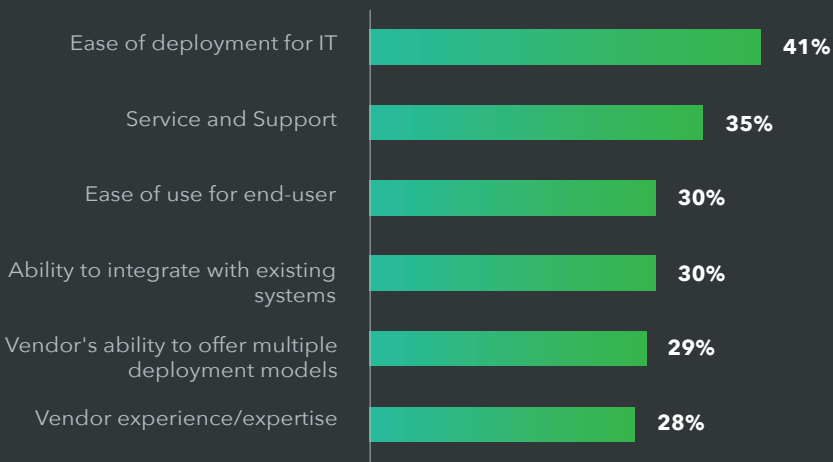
Ease of deployment for IT 41%

Service and Support 35%

Ease of use for end-user 30%

Ability to integrate with existing systems 30%

Vendor's ability to offer multiple deployment models 29%

Vendor experience/expertise 28%